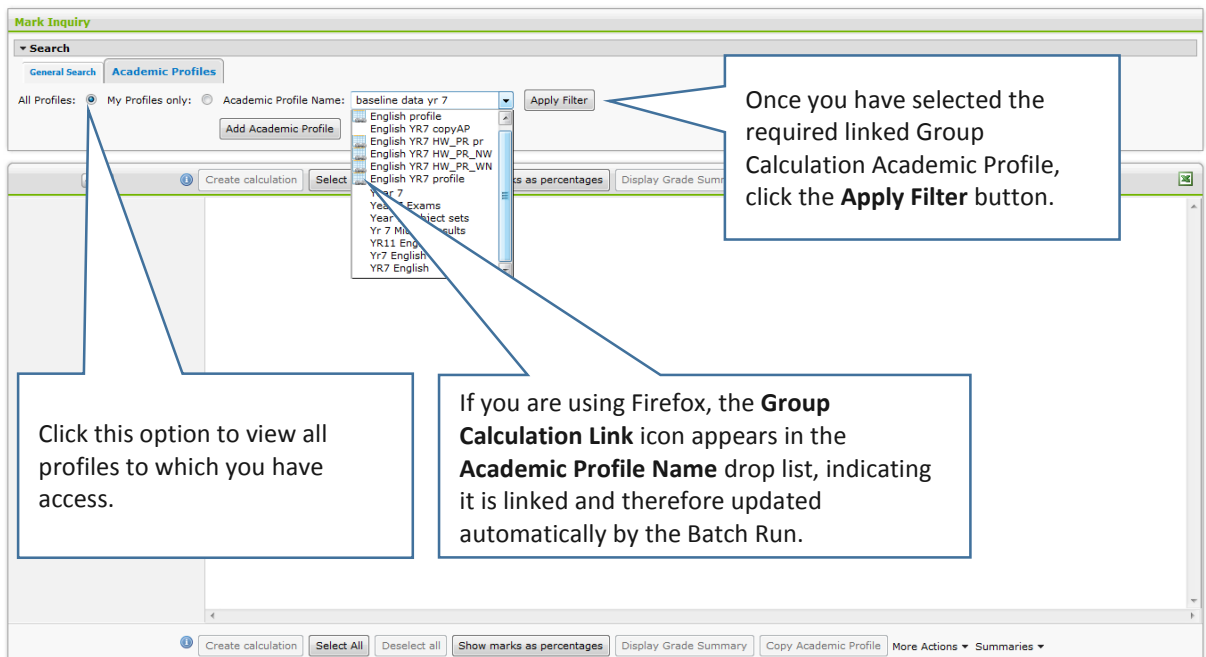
Mark Inquiry

Search

General Search Academic Profiles

All Profiles: My Profiles only: Academic Profile Name: baseline data yr 7 Apply Filter

Add Academic Profile

English profile
English YR7 copyAP
English YR7 HW_PR pr
English YR7 HW_PR_NW
English YR7 HW_PR_WN
English YR7 profile
Year 7
Year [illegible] Exams
Year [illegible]bject sets
Yr 7 Mi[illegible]sults
YR11 Eng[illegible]
Yr7 English
YR7 English

Create calculation Select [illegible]rks as percentages Display Grade Summ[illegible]

Once you have selected the required linked Group Calculation Academic Profile, click the **Apply Filter** button.

Click this option to view all profiles to which you have access.

If you are using Firefox, the **Group Calculation Link** icon appears in the **Academic Profile Name** drop list, indicating it is linked and therefore updated automatically by the Batch Run.

Create calculation Select All Deselect all Show marks as percentages Display Grade Summary Copy Academic Profile More Actions Summaries